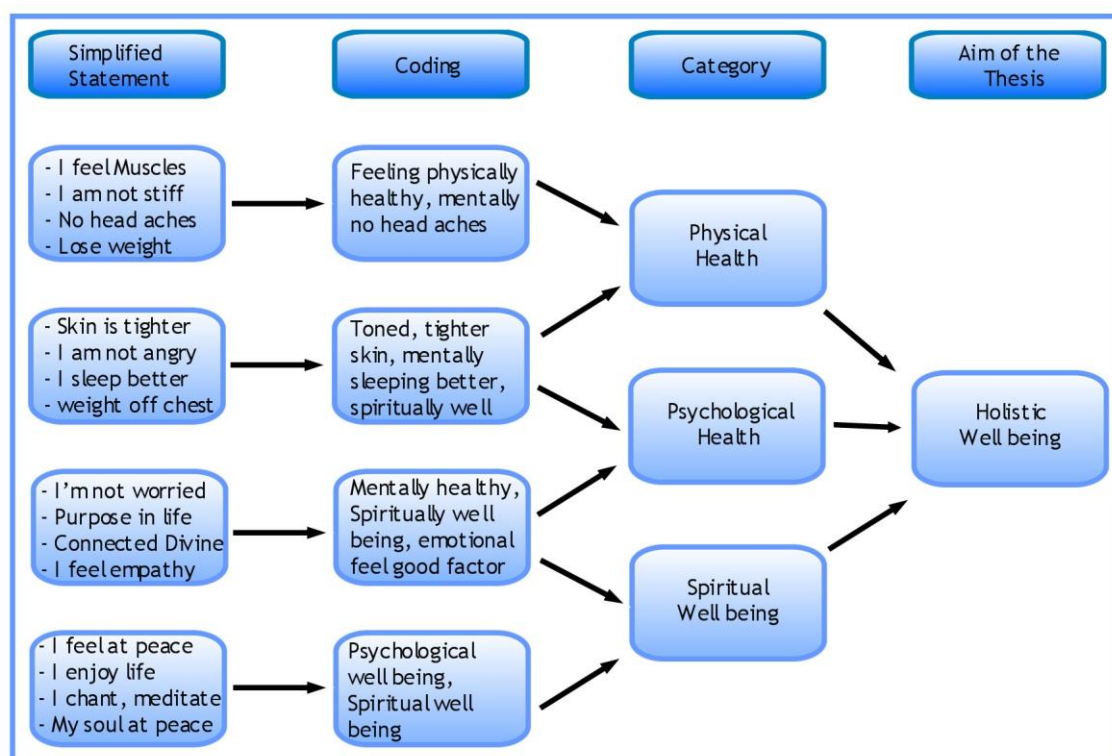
Simplified Statement

Coding

Category

Aim of the Thesis

- I feel Muscles
- I am not stiff
- No head aches
- Lose weight

Feeling physically healthy, mentally no head aches

- Skin is tighter
- I am not angry
- I sleep better
- weight off chest

Toned, tighter skin, mentally sleeping better, spiritually well

- I'm not worried
- Purpose in life
- Connected Divine
- I feel empathy

Mentally healthy, Spiritually well being, emotional feel good factor

- I feel at peace
- I enjoy life
- I chant, meditate
- My soul at peace

Psychological well being, Spiritual well being

Physical Health

Psychological Health

Spiritual Well being

Holistic Well being